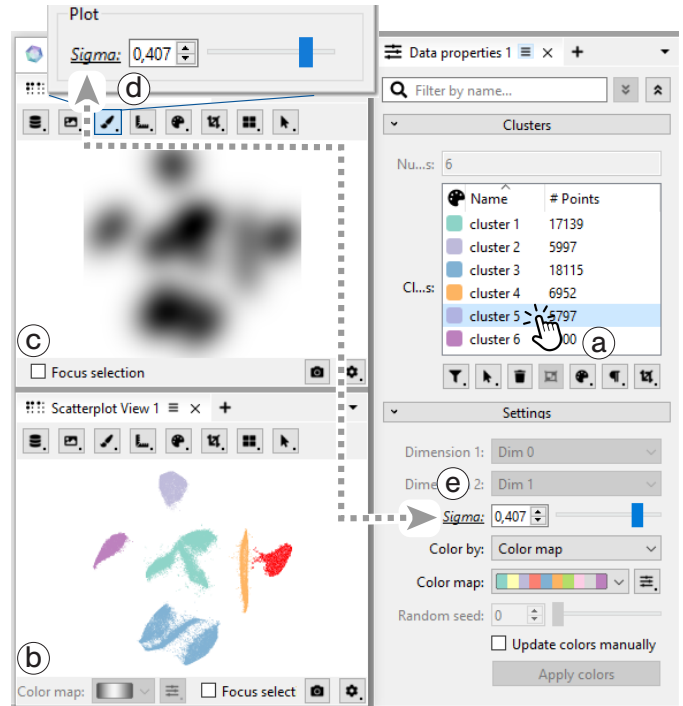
Plot

Sigma: 0,407

d

Data properties 1

Filter by name...

Clusters

Nu...s: 6

| Name | # Points |
|---|---|
| cluster 1 | 17139 |
| cluster 2 | 5997 |
| cluster 3 | 18115 |
| cluster 4 | 6952 |
| cluster 5 | 5797 |
| cluster 6 | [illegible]00 |

Cl...s:

a

c

Focus selection

Scatterplot View 1

Settings

Dimension 1: Dim 0

Dime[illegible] 2: Dim 1

e

Sigma: 0,407

Color by: Color map

Color map:

Random seed: 0

Update colors manually

Apply colors

b

Color map:

Focus select